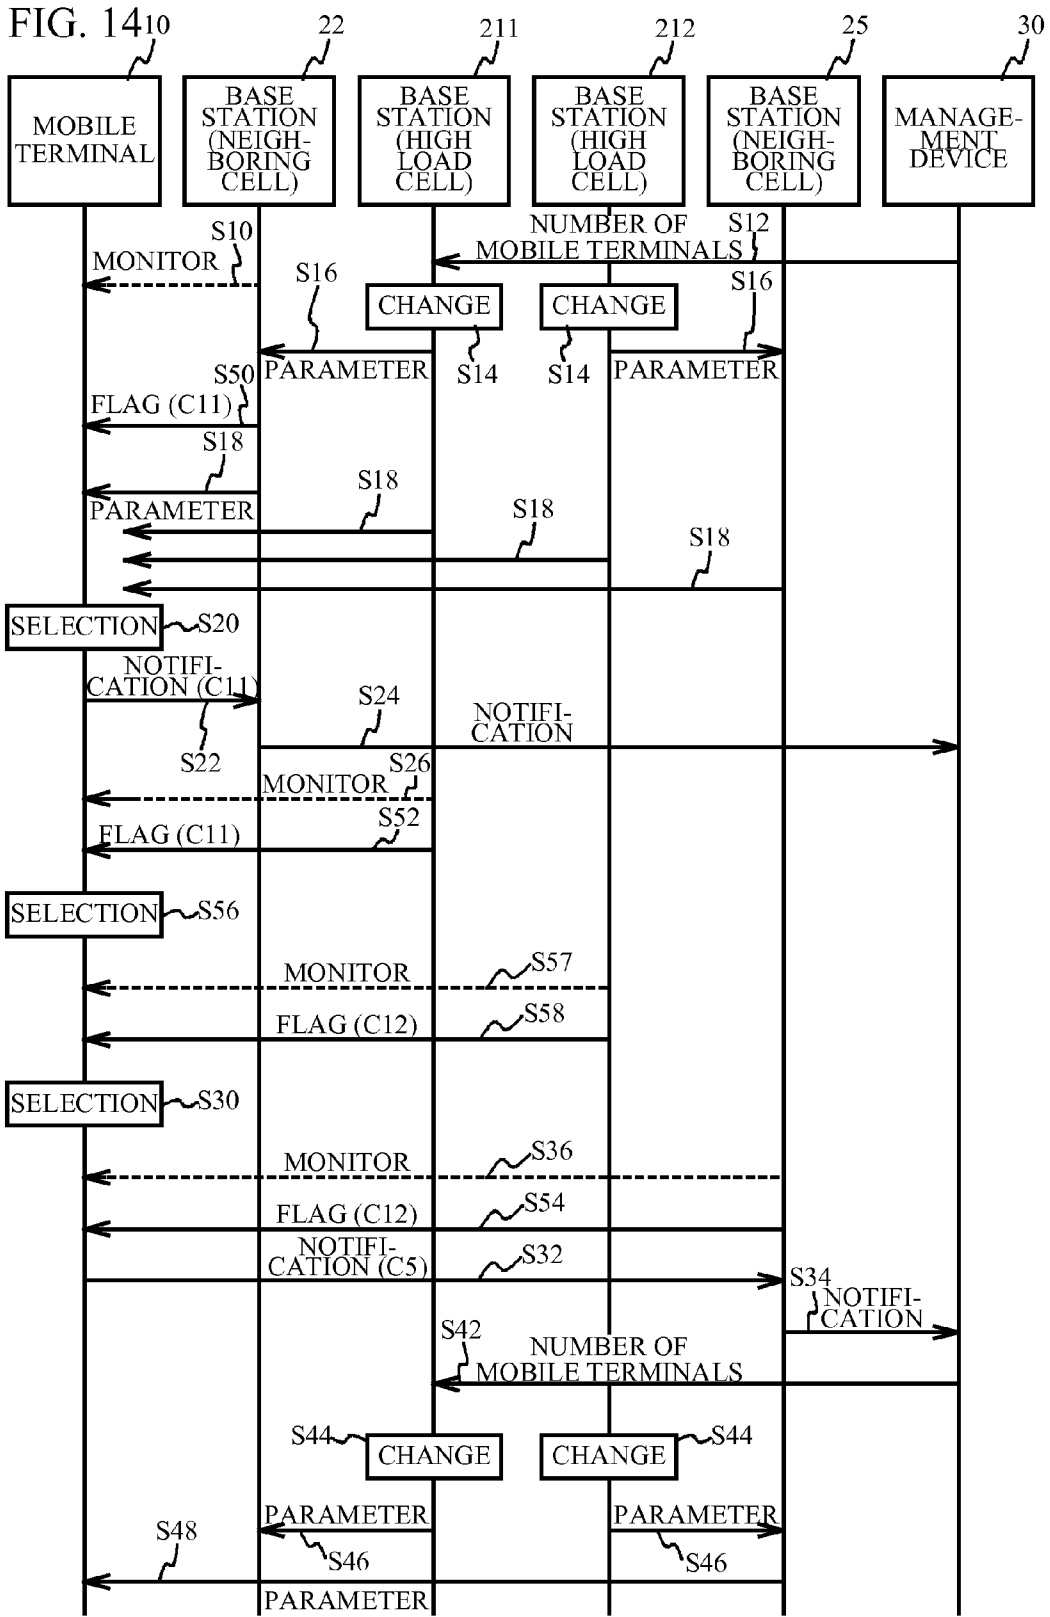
FIG. 14

10 MOBILE TERMINAL

22 BASE STATION (NEIGHBORING CELL)

211 BASE STATION (HIGH LOAD CELL)

212 BASE STATION (HIGH LOAD CELL)

25 BASE STATION (NEIGHBORING CELL)

30 MANAGEMENT DEVICE

NUMBER OF MOBILE TERMINALS S12

S10 MONITOR

S16

S16

CHANGE

CHANGE

PARAMETER S14

S14 PARAMETER

S50 FLAG (C11)

S18 PARAMETER

S18

S18

S18

SELECTION S20

NOTIFICATION (C11)

S22

S24

NOTIFICATION

S26 MONITOR

S52 FLAG (C11)

SELECTION S56

MONITOR S57

FLAG (C12) S58

SELECTION S30

MONITOR S36

FLAG (C12) S54

NOTIFICATION (C5) S32

S34 NOTIFICATION

S42 NUMBER OF MOBILE TERMINALS

S44 CHANGE

CHANGE S44

PARAMETER

PARAMETER

S48

S46

S46

PARAMETER